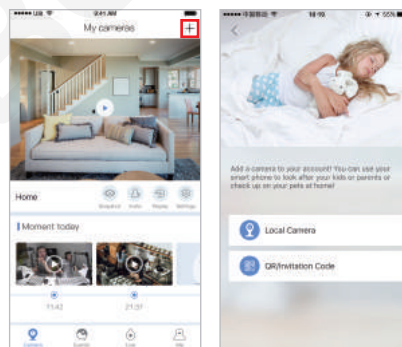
My cameras

+

Home

Snapshot Audio Replay Settings

Moment today

11:42

21:37

Camera Events Live Me

Add a camera to your account! You can use your smart phone to look after your kids or parents or check up on your pets at home!

Local Camera

QR/Invitation Code